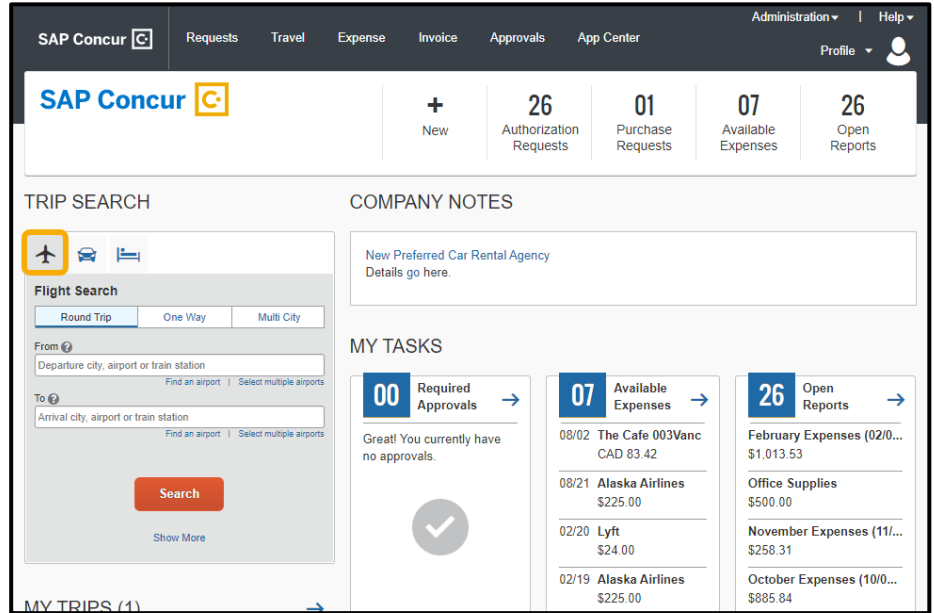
SAP Concur

Requests Travel Expense Invoice Approvals App Center

Administration | Help

Profile

SAP Concur

+ New

26 Authorization Requests

01 Purchase Requests

07 Available Expenses

26 Open Reports

TRIP SEARCH

Flight Search

| Round Trip | One Way | Multi City |
|---|---|---|

From

Departure city, airport or train station

Find an airport | Select multiple airports

To

Arrival city, airport or train station

Find an airport | Select multiple airports

Search

Show More

MY TRIPS (1)

COMPANY NOTES

New Preferred Car Rental Agency

Details go here.

MY TASKS

00 Required Approvals

Great! You currently have no approvals.

07 Available Expenses

08/02 The Cafe 003Vanc CAD 83.42

08/21 Alaska Airlines $225.00

02/20 Lyft $24.00

02/19 Alaska Airlines $225.00

26 Open Reports

February Expenses (02/0...
$1,013.53

Office Supplies
$500.00

November Expenses (11/...
$258.31

October Expenses (10/0...
$885.84